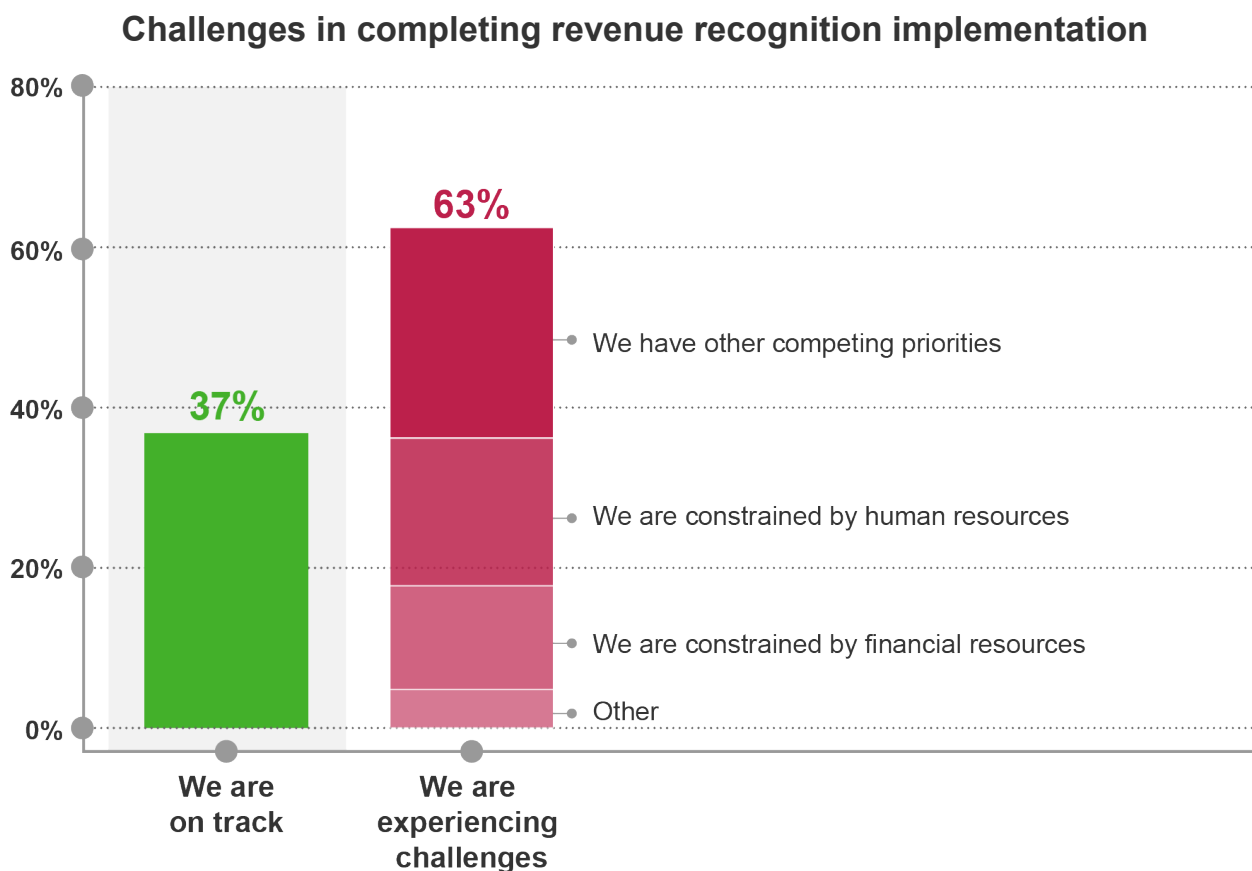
Challenges in completing revenue recognition implementation

80%
60%
40%
20%
0%

37%
63%

We have other competing priorities
We are constrained by human resources
We are constrained by financial resources
Other

We are on track
We are experiencing challenges